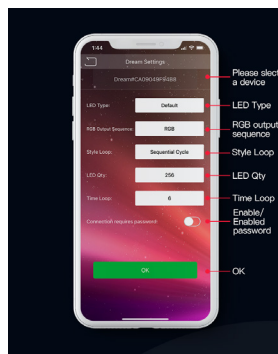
1:44

Dream Settings

Dream#CAD9049FB88

Please select a device

LED Type:
Default

LED Type

RGB Output Sequence:
RGB

RGB output sequence

Style Loop:
Sequential Cycle

Style Loop

LED Qty:
256

LED Qty

Time Loop:
6

Time Loop

Connection requires password:

Enable/ Enabled password

OK

OK